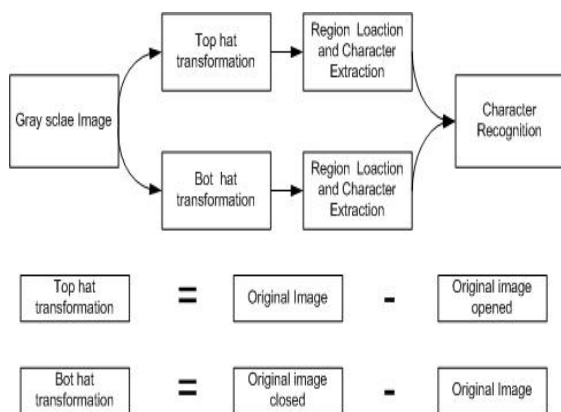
Gray sclae Image

Top hat transformation

Region Loaction and Character Extraction

Bot hat transformation

Region Loaction and Character Extraction

Character Recognition

Top hat transformation = Original Image - Original image opened

Bot hat transformation = Original image closed - Original Image